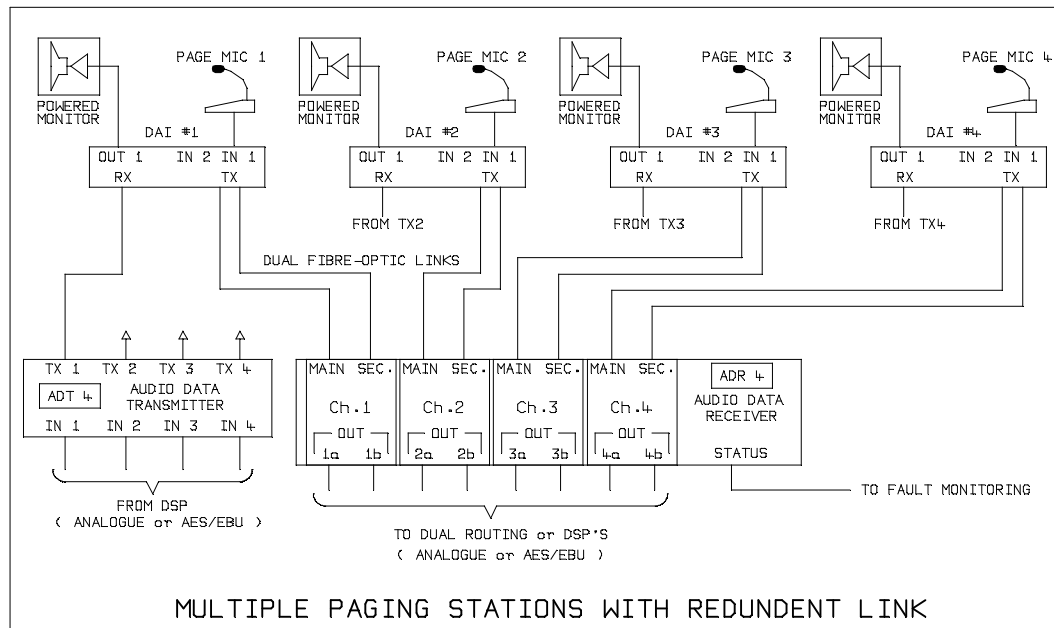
POWERED MONITOR

PAGE MIC 1

DAI #1

OUT 1 IN 2 IN 1

RX TX

POWERED MONITOR

PAGE MIC 2

DAI #2

OUT 1 IN 2 IN 1

RX TX

FROM TX2

POWERED MONITOR

PAGE MIC 3

DAI #3

OUT 1 IN 2 IN 1

RX TX

FROM TX3

POWERED MONITOR

PAGE MIC 4

DAI #4

OUT 1 IN 2 IN 1

RX TX

FROM TX4

DUAL FIBRE-OPTIC LINKS

TX 1 TX 2 TX 3 TX 4

ADT 4

AUDIO DATA TRANSMITTER

IN 1 IN 2 IN 3 IN 4

FROM DSP
( ANALOGUE or AES/EBU )

MAIN SEC.

Ch.1

OUT

1a 1b

MAIN SEC.

Ch.2

OUT

2a 2b

MAIN SEC.

Ch.3

OUT

3a 3b

MAIN SEC.

Ch.4

OUT

4a 4b

ADR 4

AUDIO DATA RECEIVER

STATUS

TO FAULT MONITORING

TO DUAL ROUTING or DSP'S
( ANALOGUE or AES/EBU )

MULTIPLE PAGING STATIONS WITH REDUNDENT LINK